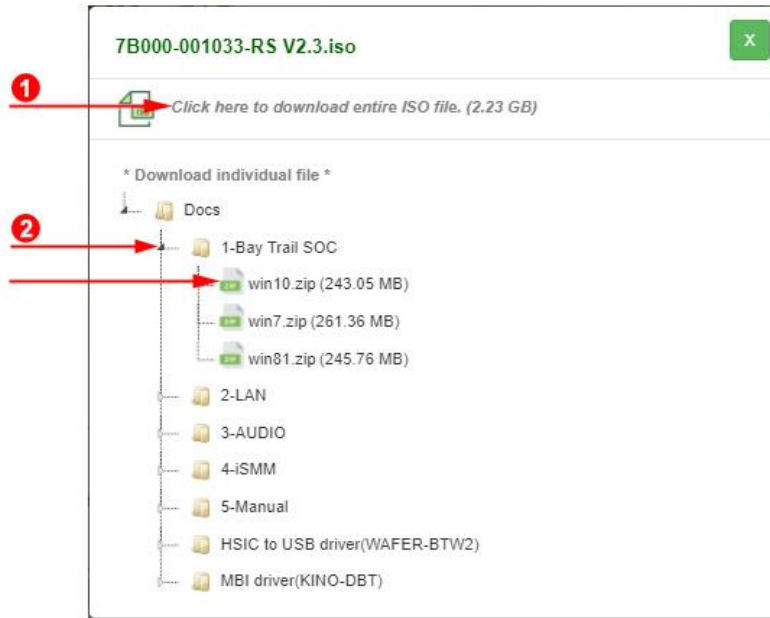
7B000-001033-RS V2.3.iso

X

1

Click here to download entire ISO file. (2.23 GB)

* Download individual file *

Docs

2

1-Bay Trail SOC

win10.zip (243.05 MB)

win7.zip (261.36 MB)

win81.zip (245.76 MB)

2-LAN

3-AUDIO

4-iSMM

5-Manual

HSIC to USB driver(WAFER-BTW2)

MBI driver(KINO-DBT)